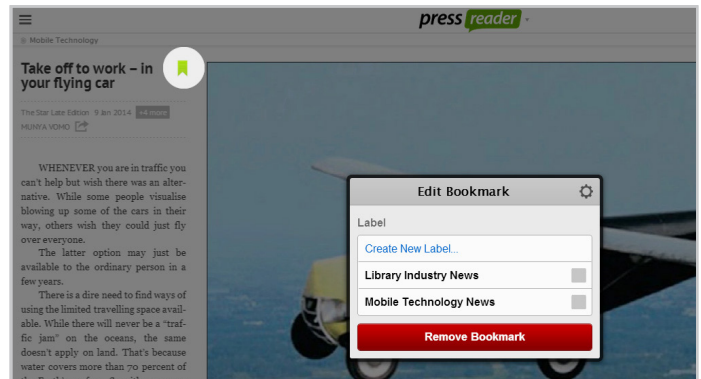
press reader

Mobile Technology

Take off to work – in your flying car

The Star Late Edition 9 Jan 2014 +4 more
MUNYA VOMO

WHENEVER you are in traffic you can't help but wish there was an alternative. While some people visualise blowing up some of the cars in their way, others wish they could just fly over everyone.

The latter option may just be available to the ordinary person in a few years.

There is a dire need to find ways of using the limited travelling space available. While there will never be a "traffic jam" on the oceans, the same doesn't apply on land. That's because water covers more than 70 percent of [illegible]

Edit Bookmark

Label

Create New Label...

Library Industry News

Mobile Technology News

Remove Bookmark